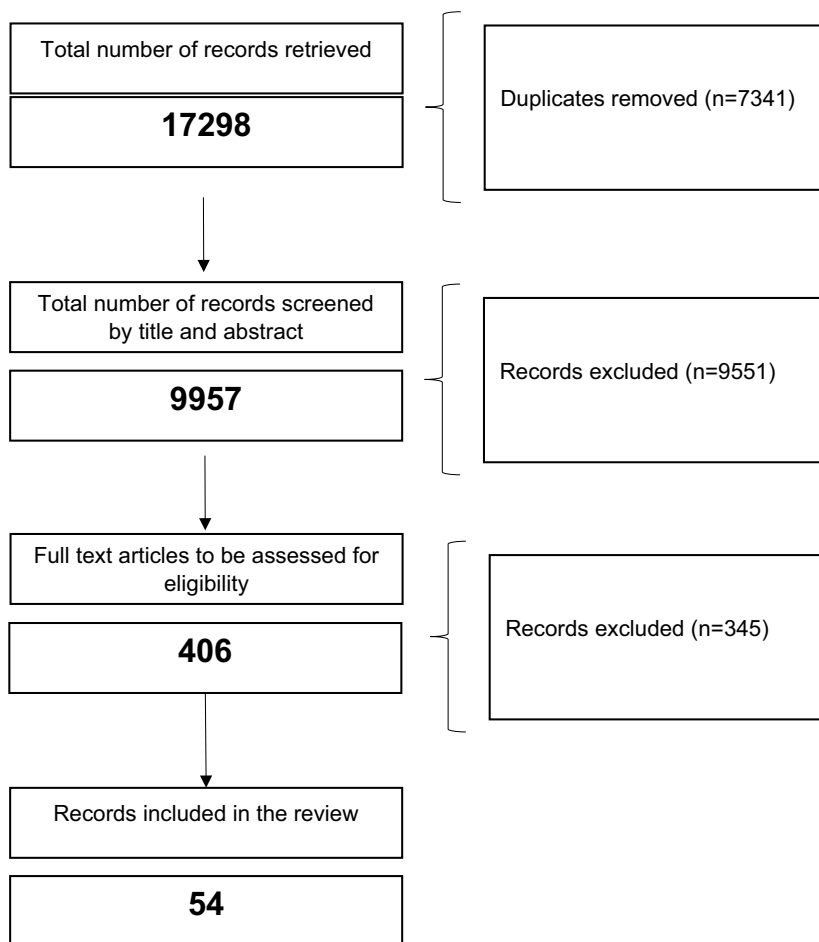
Total number of records retrieved

17298

Duplicates removed (n=7341)

Total number of records screened by title and abstract

9957

Records excluded (n=9551)

Full text articles to be assessed for eligibility

406

Records excluded (n=345)

Records included in the review

54